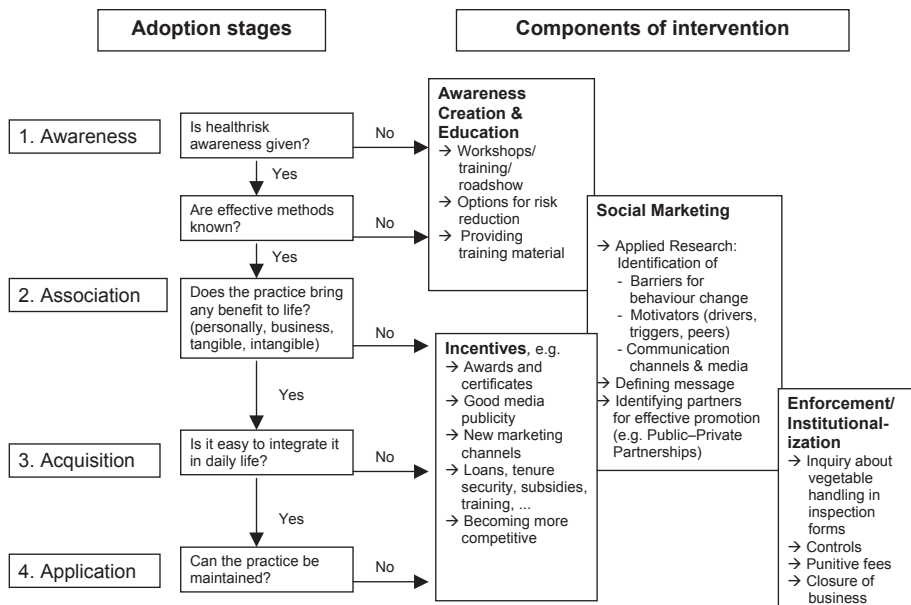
Adoption stages

Components of intervention

1. Awareness

Is healthrisk awareness given?

No

Yes

Are effective methods known?

No

Yes

2. Association

Does the practice bring any benefit to life? (personally, business, tangible, intangible)

No

Yes

3. Acquisition

Is it easy to integrate it in daily life?

No

Yes

4. Application

Can the practice be maintained?

No

Awareness Creation & Education
→ Workshops/ training/ roadshow
→ Options for risk reduction
→ Providing training material

Social Marketing
→ Applied Research: Identification of
- Barriers for behaviour change
- Motivators (drivers, triggers, peers)
- Communication channels & media
→ Defining message
→ Identifying partners for effective promotion (e.g. Public–Private Partnerships)

Incentives, e.g.
→ Awards and certificates
→ Good media publicity
→ New marketing channels
→ Loans, tenure security, subsidies, training, ...
→ Becoming more competitive

Enforcement/ Institutionalization
→ Inquiry about vegetable handling in inspection forms
→ Controls
→ Punitive fees
→ Closure of business